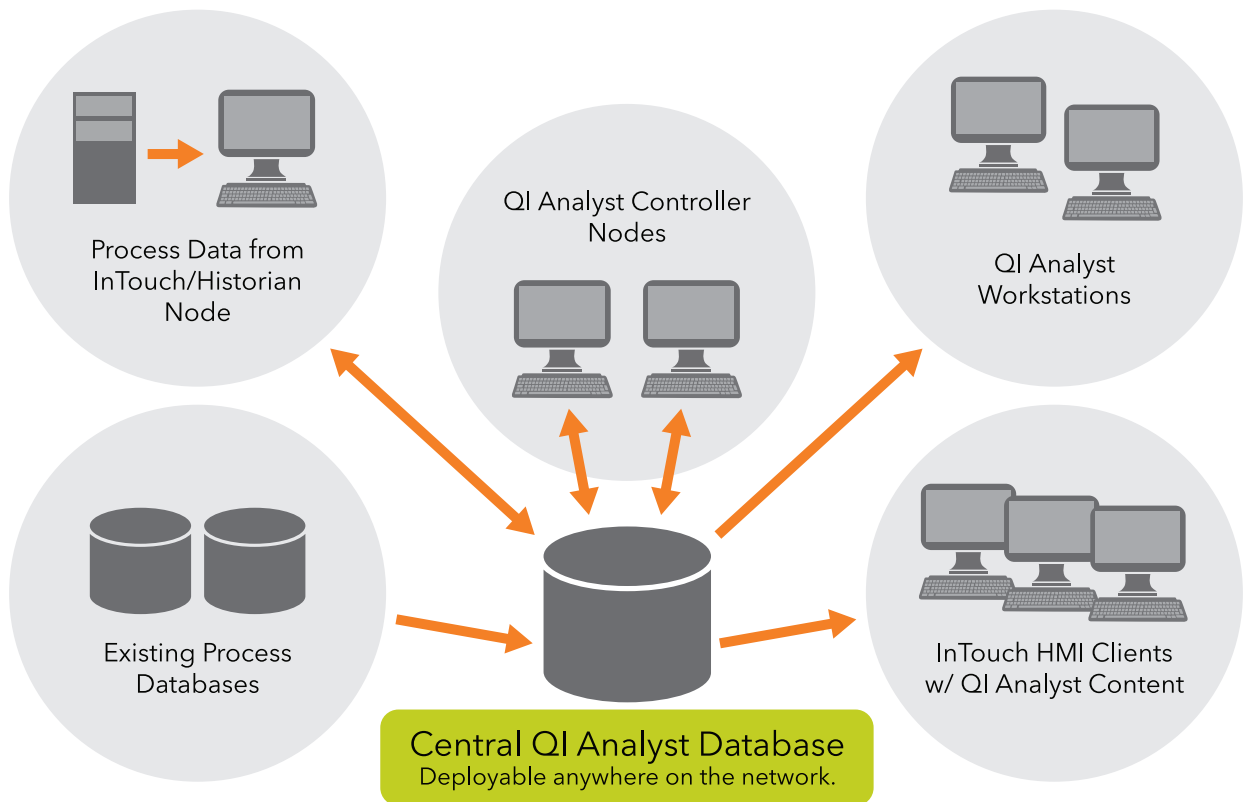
Process Data from InTouch/Historian Node

QI Analyst Controller Nodes

QI Analyst Workstations

Existing Process Databases

InTouch HMI Clients w/ QI Analyst Content

Central QI Analyst Database
Deployable anywhere on the network.